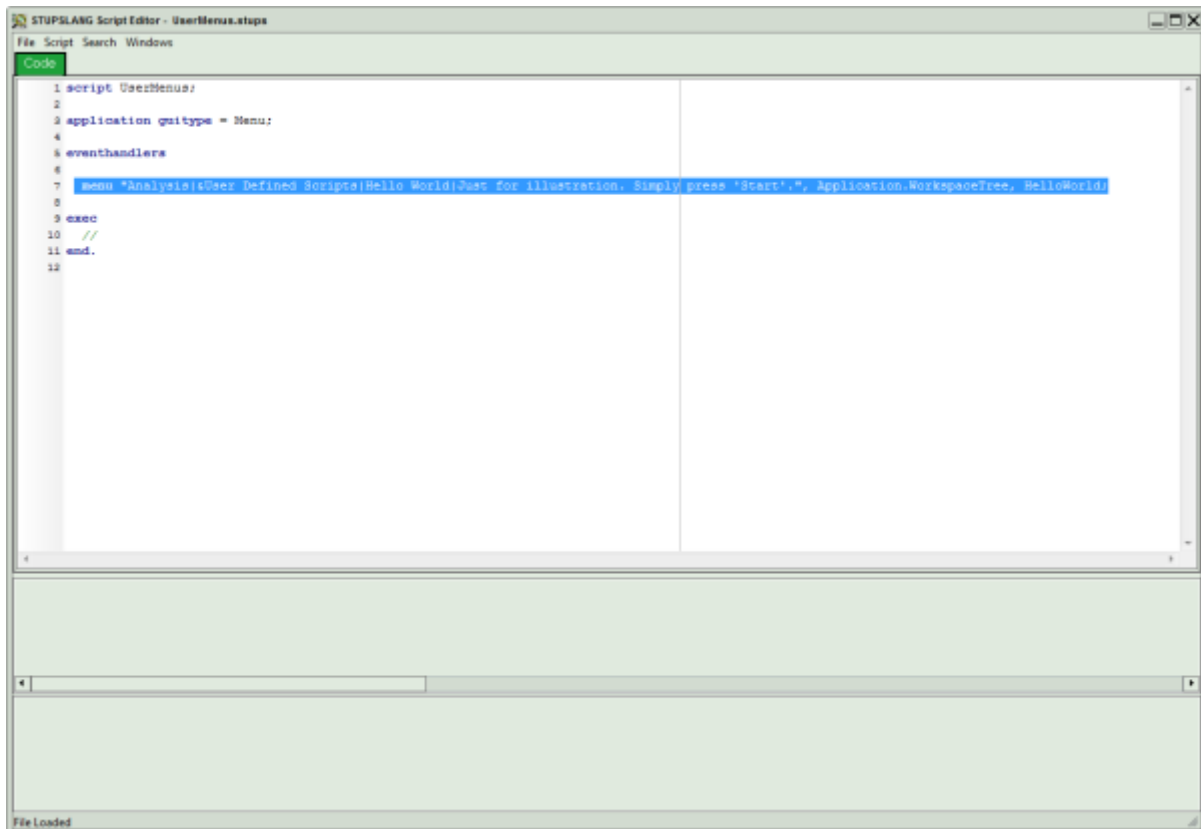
STUPSLANG Script Editor - UserMenus.stups

File Script Search Windows

Code

1 script UserMenus;
2
3 application guitype = Menu;
4
5 eventhandlers
6
7 menu "Analysis|&User Defined Scripts|Hello World|Just for illustration. Simply press 'Start'.", Application.WorkspaceTree, HelloWorld;
8
9 exec
10 //
11 end.
12

File Loaded